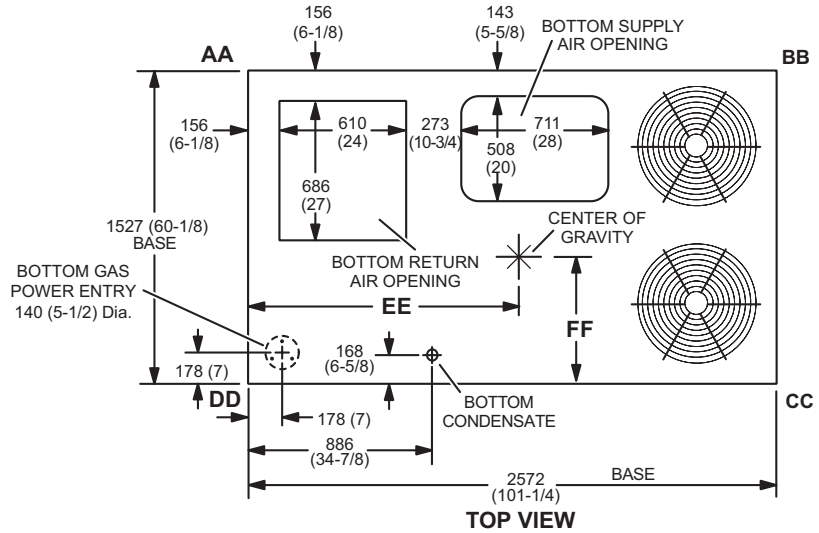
156
(6-1/8)

143
(5-5/8)

BOTTOM SUPPLY
AIR OPENING

AA

BB

156
(6-1/8)

610
(24)

273
(10-3/4)

711
(28)

508
(20)

686
(27)

1527 (60-1/8)
BASE

CENTER OF
GRAVITY

BOTTOM RETURN
AIR OPENING

BOTTOM GAS
POWER ENTRY
140 (5-1/2) Dia.

EE

FF

168
(6-5/8)

178 (7)

DD

178 (7)

BOTTOM
CONDENSATE

CC

886
(34-7/8)

2572
(101-1/4)

BASE

TOP VIEW